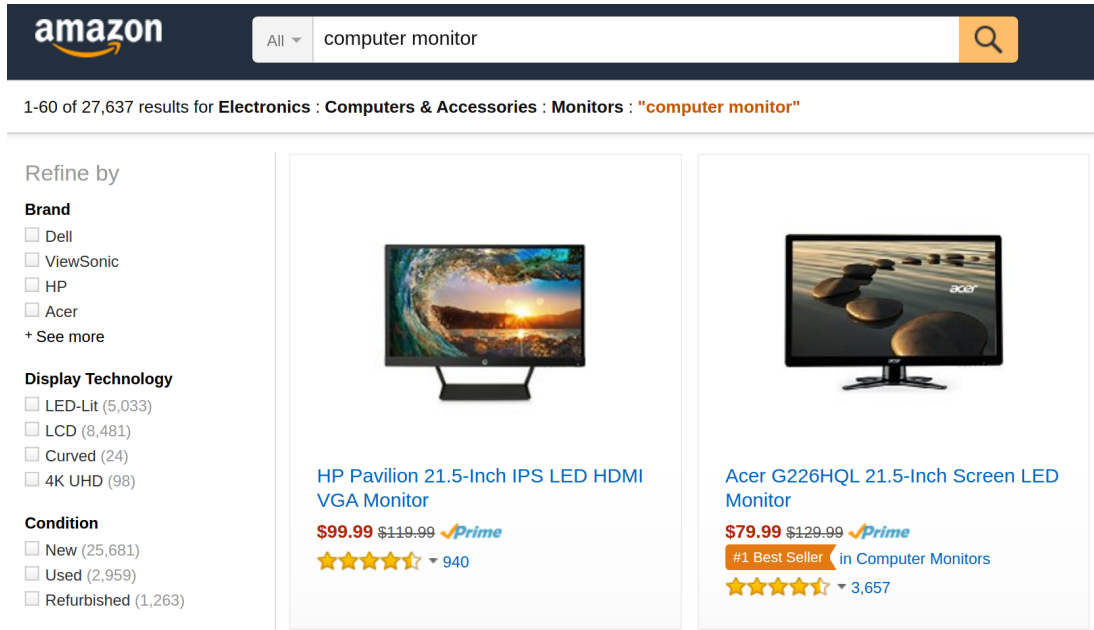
amazon

All computer monitor

1-60 of 27,637 results for Electronics : Computers & Accessories : Monitors : "computer monitor"

Refine by

Brand

Dell
ViewSonic
HP
Acer
+ See more

Display Technology

LED-Lit (5,033)
LCD (8,481)
Curved (24)
4K UHD (98)

Condition

New (25,681)
Used (2,959)
Refurbished (1,263)

acer

HP Pavilion 21.5-Inch IPS LED HDMI VGA Monitor

$99.99 $119.99 Prime

940

Acer G226HQL 21.5-Inch Screen LED Monitor

$79.99 $129.99 Prime

#1 Best Seller in Computer Monitors

3,657